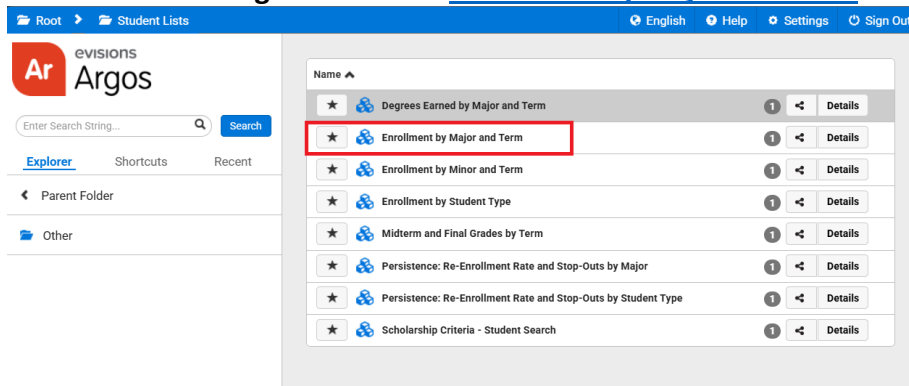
Root > Student Lists
English Help Settings Sign Out

Ar evisions Argos

Enter Search String... Search

Explorer Shortcuts Recent

Parent Folder

Other

Name

| | Name | | | |
|---|---|---|---|---|
| ★ | Degrees Earned by Major and Term | 1 | < | Details |
| ★ | Enrollment by Major and Term | 1 | < | Details |
| ★ | Enrollment by Minor and Term | 1 | < | Details |
| ★ | Enrollment by Student Type | 1 | < | Details |
| ★ | Midterm and Final Grades by Term | 1 | < | Details |
| ★ | Persistence: Re-Enrollment Rate and Stop-Outs by Major | 1 | < | Details |
| ★ | Persistence: Re-Enrollment Rate and Stop-Outs by Student Type | 1 | < | Details |
| ★ | Scholarship Criteria - Student Search | 1 | < | Details |